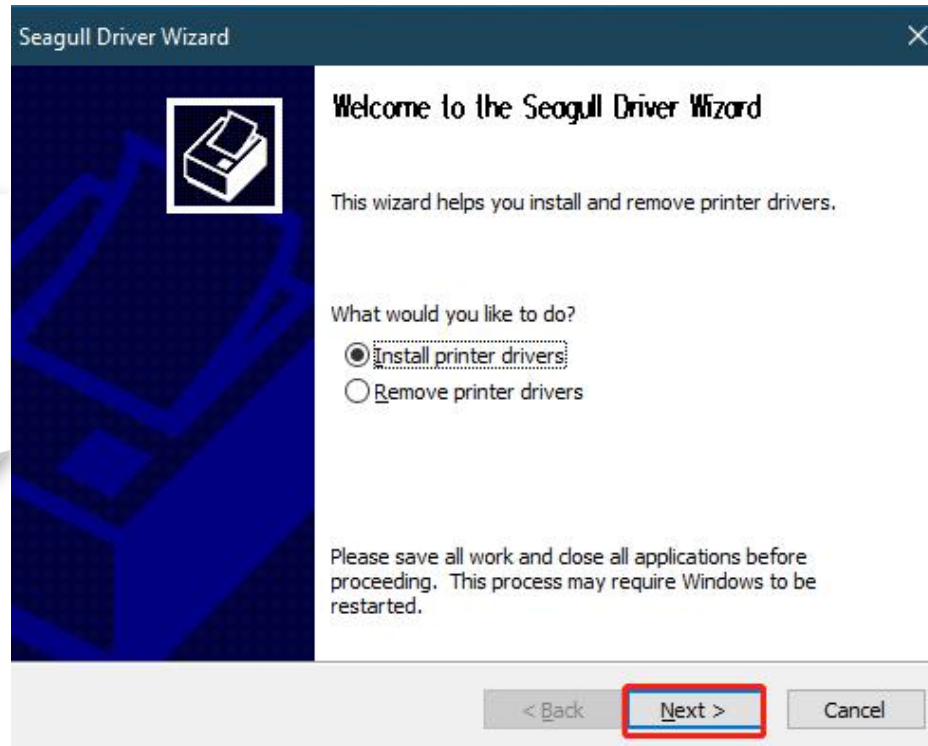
Seagull Driver Wizard

×

Welcome to the Seagull Driver Wizard

This wizard helps you install and remove printer drivers.

What would you like to do?

Install printer drivers

Remove printer drivers

Please save all work and close all applications before proceeding. This process may require Windows to be restarted.

< Back

Next >

Cancel